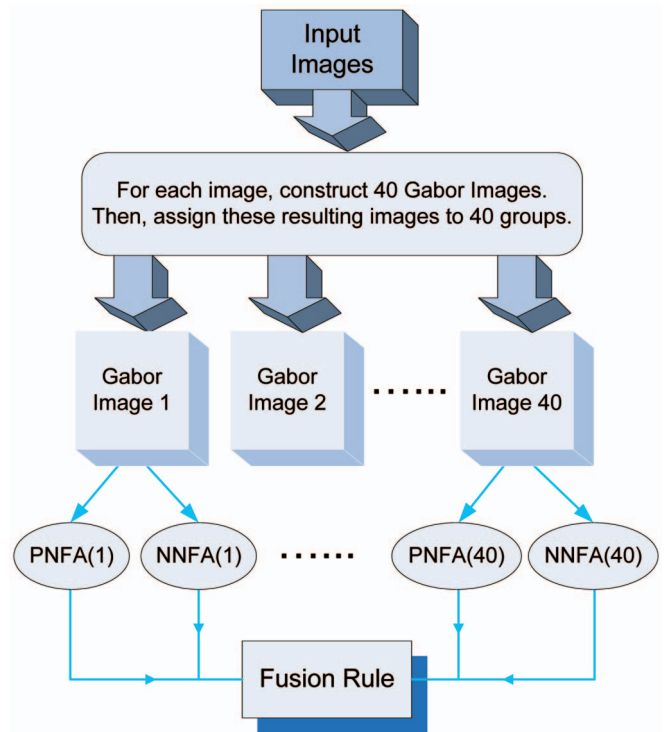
Input Images

For each image, construct 40 Gabor Images. Then, assign these resulting images to 40 groups.

Gabor Image 1

Gabor Image 2

......

Gabor Image 40

PNFA(1)

NNFA(1)

......

PNFA(40)

NNFA(40)

Fusion Rule